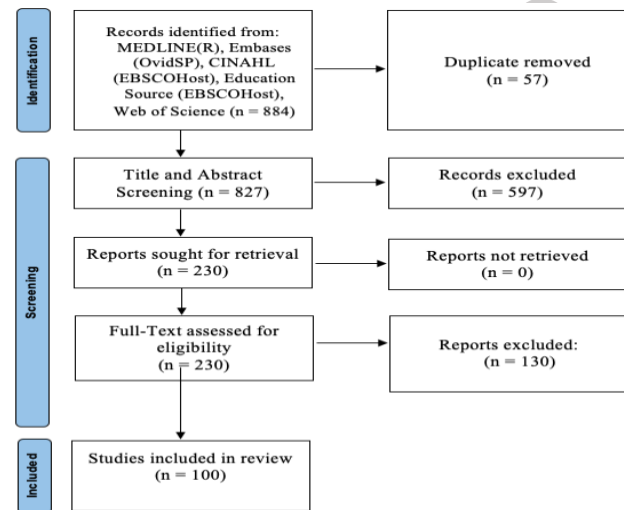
Identification

Records identified from: MEDLINE(R), Embases (OvidSP), CINAHL (EBSCOHost), Education Source (EBSCOHost), Web of Science (n = 884)

Duplicate removed (n = 57)

Screening

Title and Abstract Screening (n = 827)

Records excluded (n = 597)

Reports sought for retrieval (n = 230)

Reports not retrieved (n = 0)

Full-Text assessed for eligibility (n = 230)

Reports excluded: (n = 130)

Included

Studies included in review (n = 100)